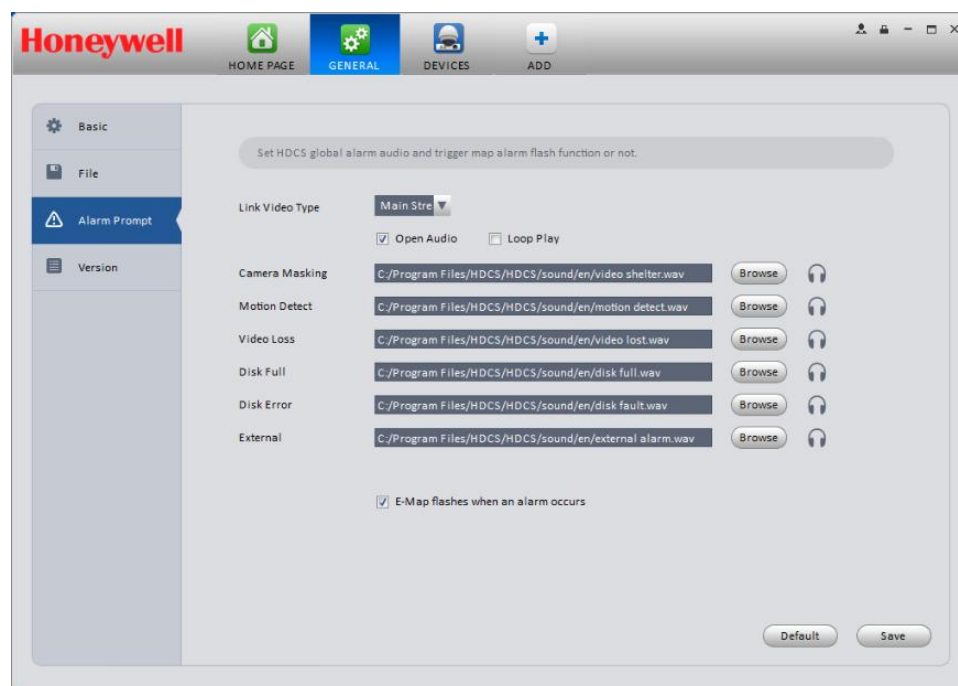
Honeywell

HOME PAGE

GENERAL

DEVICES

ADD

Basic

File

Alarm Prompt

Version

Set HDCS global alarm audio and trigger map alarm flash function or not.

Link Video Type

Main Stre

Open Audio

Loop Play

Camera Masking

C:/Program Files/HDCS/HDCS/sound/en/video shelter.wav

Browse

Motion Detect

C:/Program Files/HDCS/HDCS/sound/en/motion detect.wav

Browse

Video Loss

C:/Program Files/HDCS/HDCS/sound/en/video lost.wav

Browse

Disk Full

C:/Program Files/HDCS/HDCS/sound/en/disk full.wav

Browse

Disk Error

C:/Program Files/HDCS/HDCS/sound/en/disk fault.wav

Browse

External

C:/Program Files/HDCS/HDCS/sound/en/external alarm.wav

Browse

E-Map flashes when an alarm occurs

Default

Save